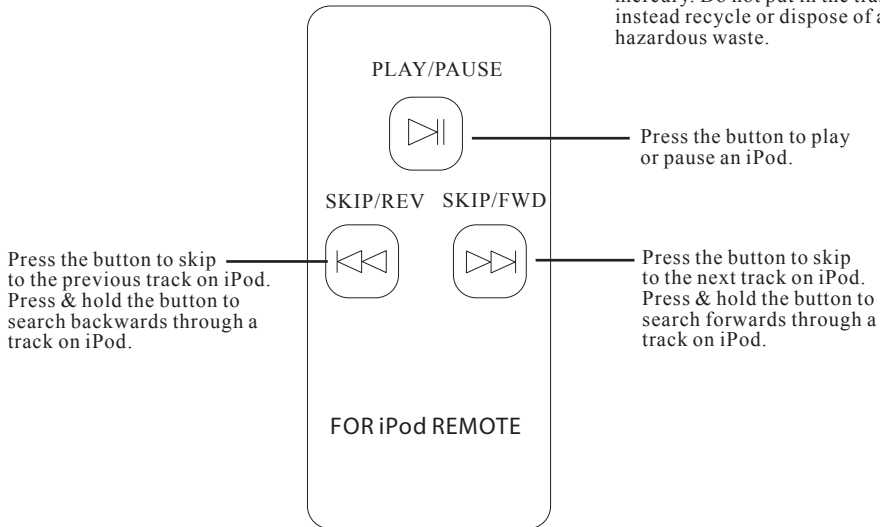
mercury. Do not put in the tra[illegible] instead recycle or dispose of a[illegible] hazardous waste.

PLAY/PAUSE

Press the button to play or pause an iPod.

SKIP/REV

SKIP/FWD

Press the button to skip to the previous track on iPod. Press & hold the button to search backwards through a track on iPod.

Press the button to skip to the next track on iPod. Press & hold the button to search forwards through a track on iPod.

FOR iPod REMOTE